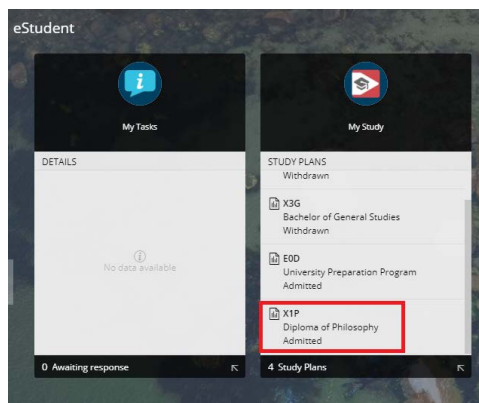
eStudent

My Tasks

DETAILS

No data available

0 Awaiting response

My Study

STUDY PLANS

Withdrawn

X3G
Bachelor of General Studies
Withdrawn

E0D
University Preparation Program
Admitted

X1P
Diploma of Philosophy
Admitted

4 Study Plans